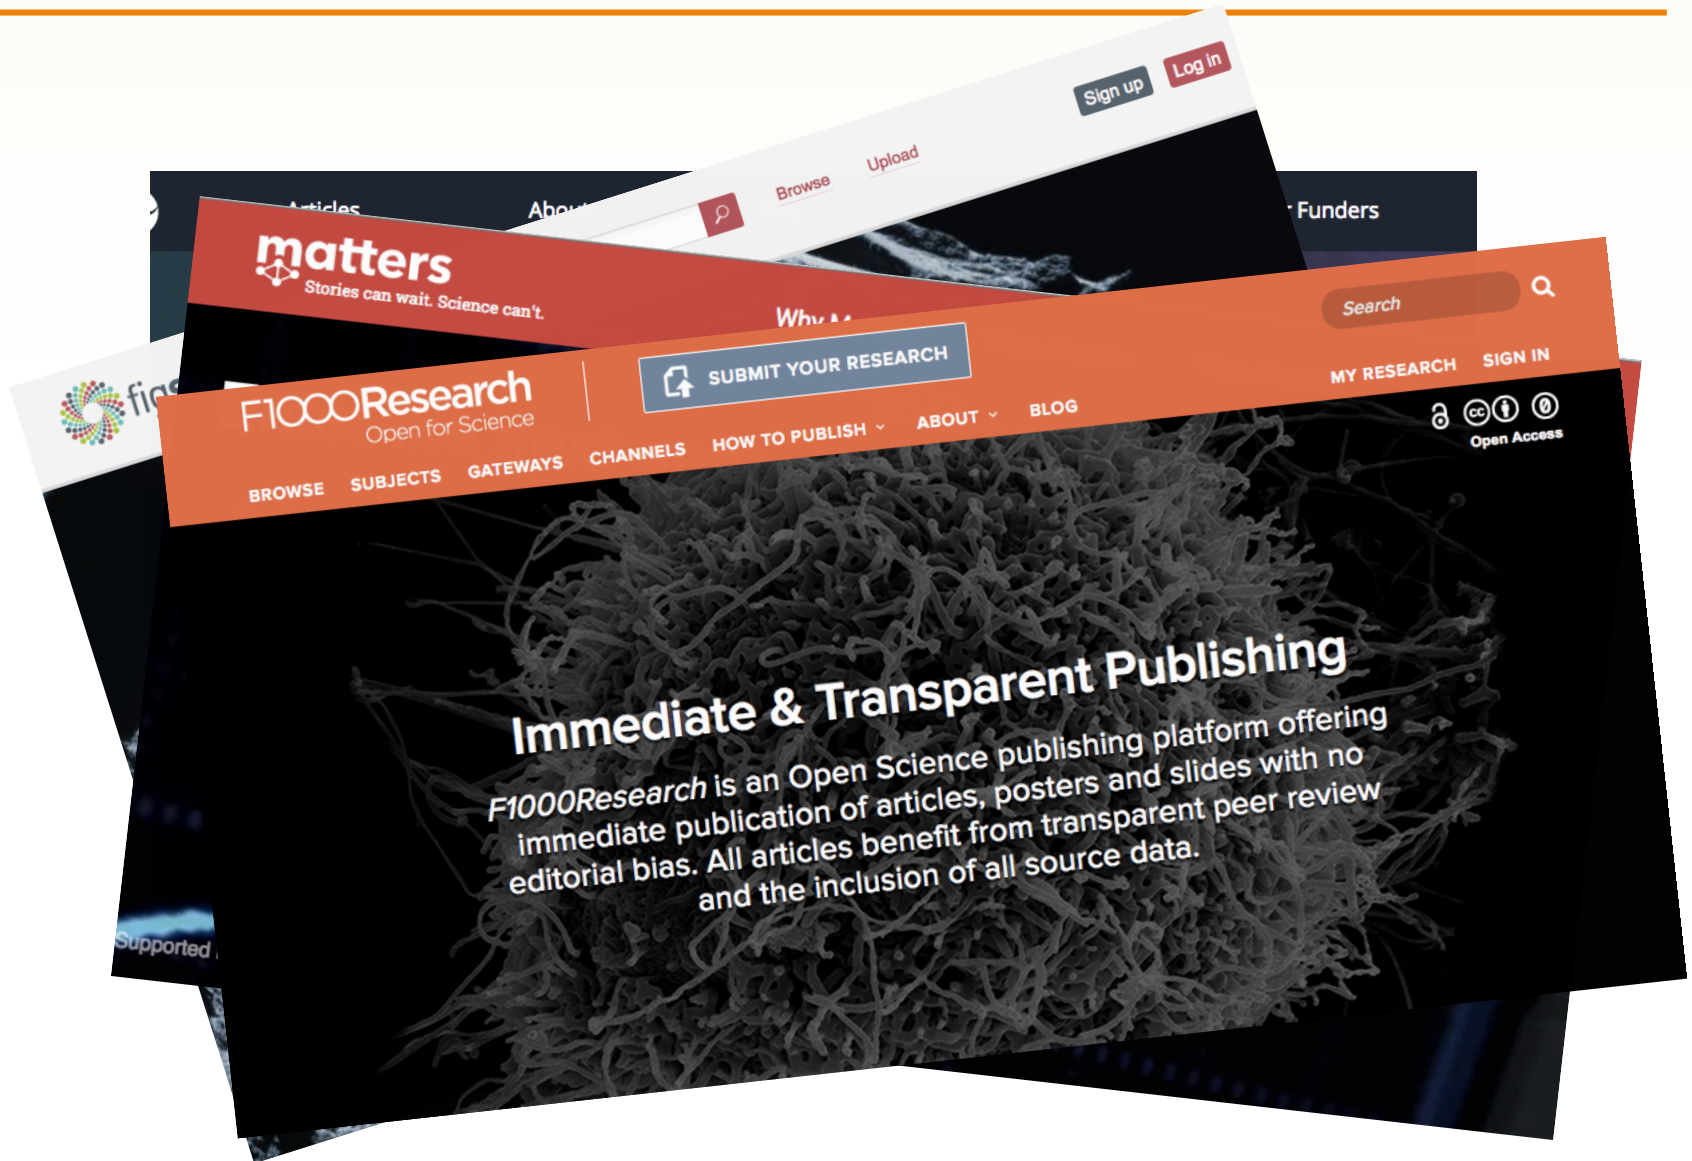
Sign up Log in

Browse Upload

Articles About Funders

matters
Stories can wait. Science can't.

Why M

fig

F1000Research
Open for Science

SUBMIT YOUR RESEARCH

Search

MY RESEARCH SIGN IN

BROWSE SUBJECTS GATEWAYS CHANNELS HOW TO PUBLISH ABOUT BLOG

Open Access

Immediate & Transparent Publishing

F1000Research is an Open Science publishing platform offering immediate publication of articles, posters and slides with no editorial bias. All articles benefit from transparent peer review and the inclusion of all source data.

Supported